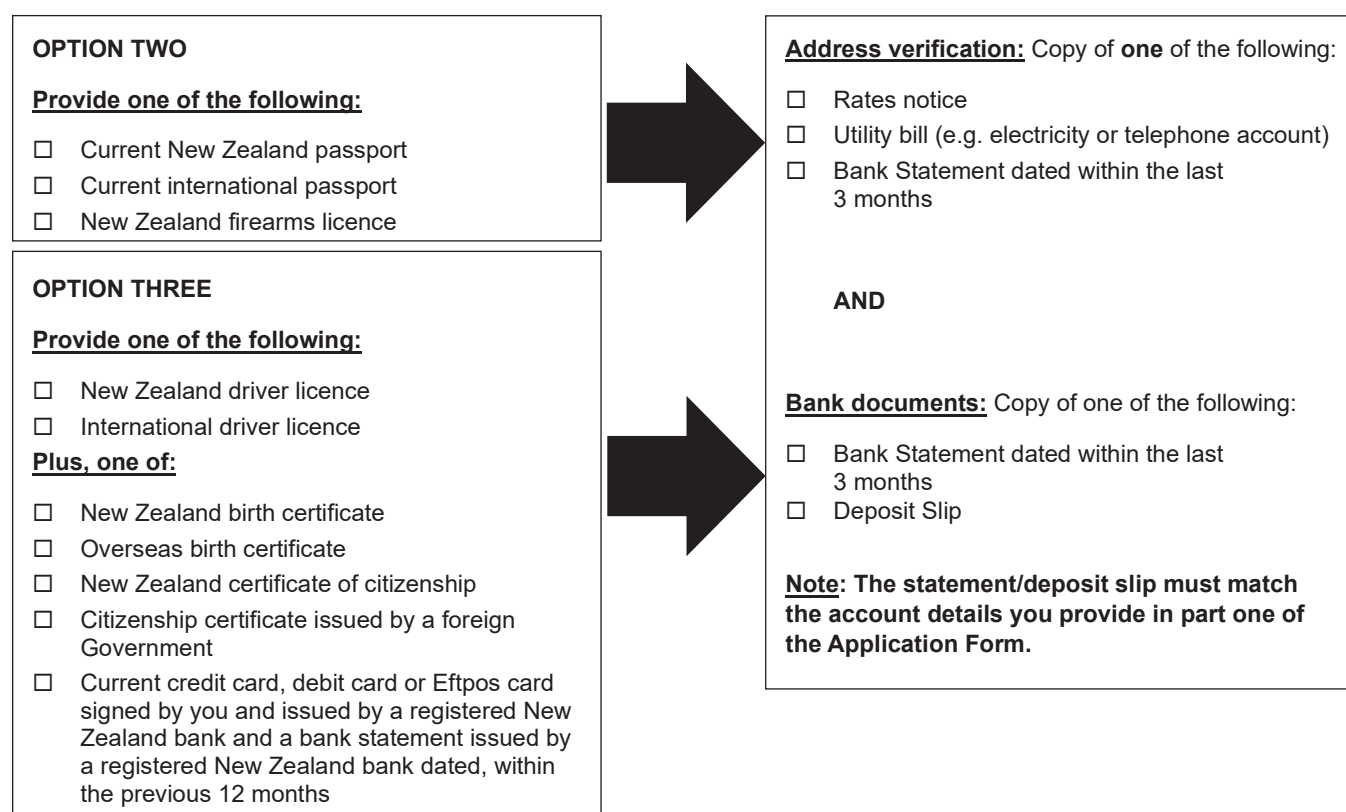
OPTION TWO

Provide one of the following:

☐ Current New Zealand passport
☐ Current international passport
☐ New Zealand firearms licence

OPTION THREE

Provide one of the following:

☐ New Zealand driver licence
☐ International driver licence

Plus, one of:

☐ New Zealand birth certificate
☐ Overseas birth certificate
☐ New Zealand certificate of citizenship
☐ Citizenship certificate issued by a foreign Government
☐ Current credit card, debit card or Eftpos card signed by you and issued by a registered New Zealand bank and a bank statement issued by a registered New Zealand bank dated, within the previous 12 months

Address verification: Copy of one of the following:

☐ Rates notice
☐ Utility bill (e.g. electricity or telephone account)
☐ Bank Statement dated within the last 3 months

AND

Bank documents: Copy of one of the following:

☐ Bank Statement dated within the last 3 months
☐ Deposit Slip

Note: The statement/deposit slip must match the account details you provide in part one of the Application Form.